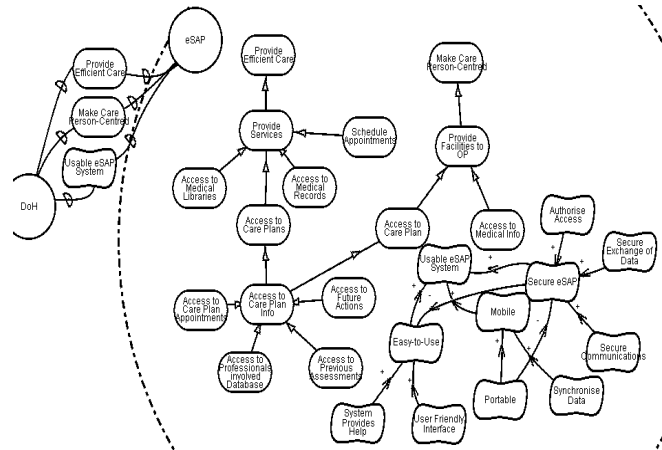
eSAP

Provide Efficient Care

Make Care Person-Centred

Usable eSAP System

DoH

Provide Efficient Care

Provide Services

Schedule Appointments

Access to Medical Libraries

Access to Medical Records

Access to Care Plans

Access to Care Plan Appointments

Access to Care Plan Info

Access to Future Actions

Access to Professionals involved Database

Access to Previous Assessments

Make Care Person-Centred

Provide Facilities to OP

Access to Care Plan

Access to Medical Info

Authorise Access

Secure Exchange of Data

Usable eSAP System

Secure eSAP

Mobile

Easy-to-Use

Secure Communications

Portable

Synchronise Data

System Provides Help

User Friendly Interface

+

+

+

-

+

+

+

+

+

-

+

+

+

+

+